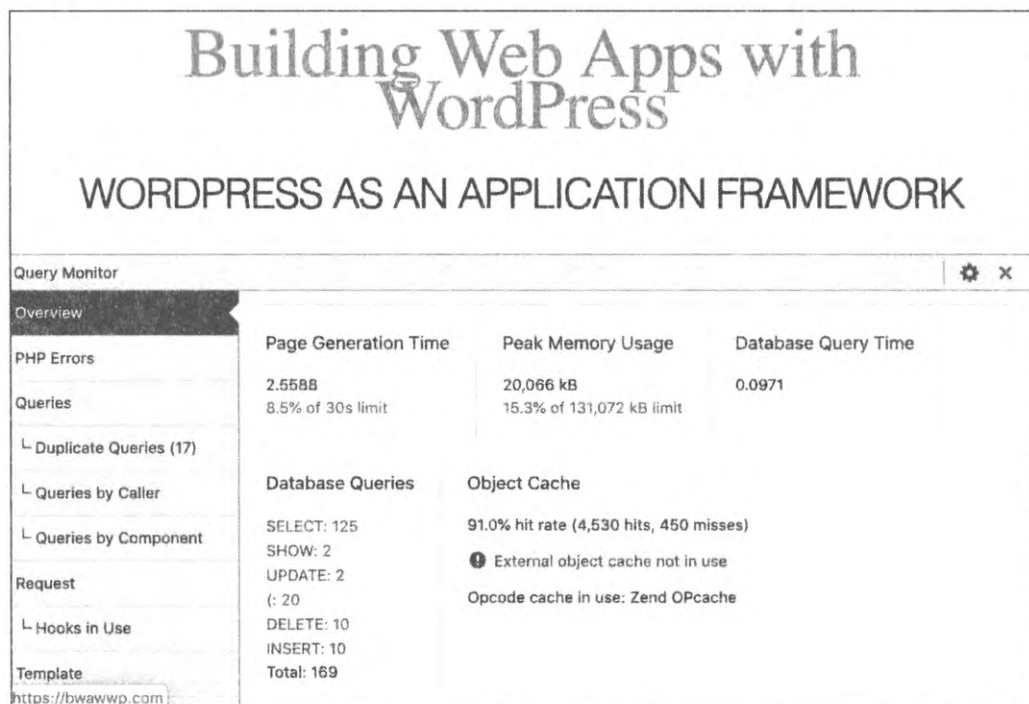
Building Web Apps with WordPress

WORDPRESS AS AN APPLICATION FRAMEWORK

Query Monitor

Overview

PHP Errors

Queries

└ Duplicate Queries (17)

└ Queries by Caller

└ Queries by Component

Request

└ Hooks in Use

Template

https://bwawwp.com

Page Generation Time

2.5588
8.5% of 30s limit

Peak Memory Usage

20,066 kB
15.3% of 131,072 kB limit

Database Query Time

0.0971

Database Queries

SELECT: 125
SHOW: 2
UPDATE: 2
(: 20
DELETE: 10
INSERT: 10
Total: 169

Object Cache

91.0% hit rate (4,530 hits, 450 misses)

External object cache not in use

Opcode cache in use: Zend OPcache